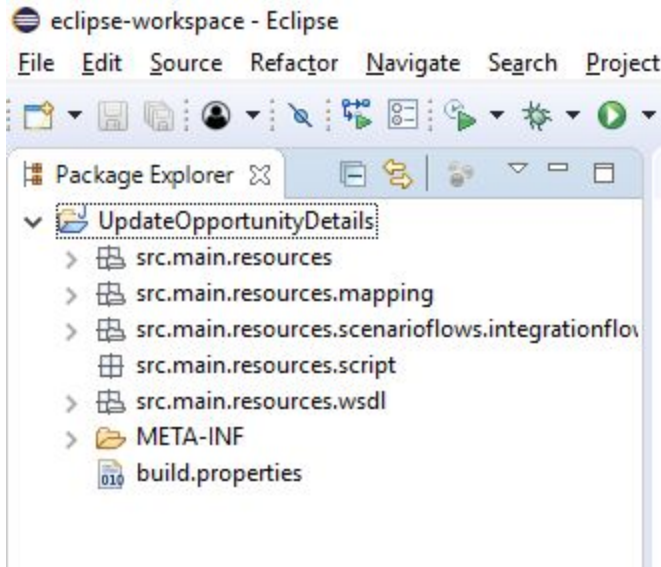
eclipse-workspace - Eclipse

File Edit Source Refactor Navigate Search Project

Package Explorer

UpdateOpportunityDetails
src.main.resources
src.main.resources.mapping
src.main.resources.scenarioflows.integrationflov
src.main.resources.script
src.main.resources.wsdl
META-INF
build.properties